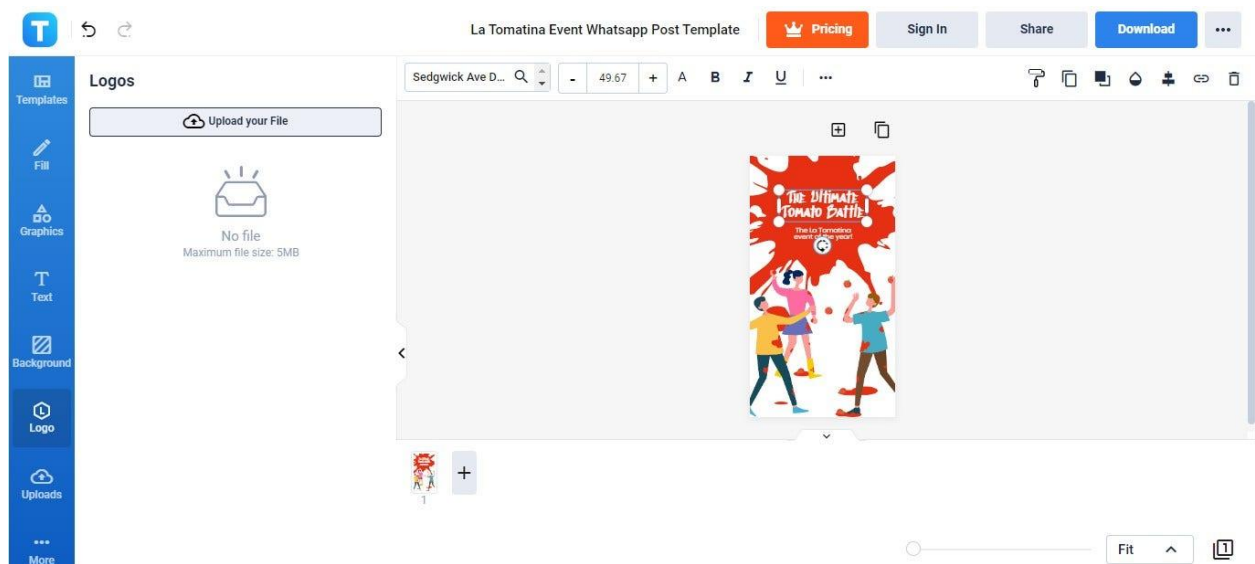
T

La Tomatina Event Whatsapp Post Template

Pricing

Sign In

Share

Download

...

Templates

Fill

Graphics

Text

Background

Logo

Uploads

More

Logos

Upload your File

No file

Maximum file size: 5MB

Sedgwick Ave D...

-

49.67

+

A

B

I

U

...

The Ultimate Tomato Battle!

The La Tomatina event of the year!

1

+

Fit